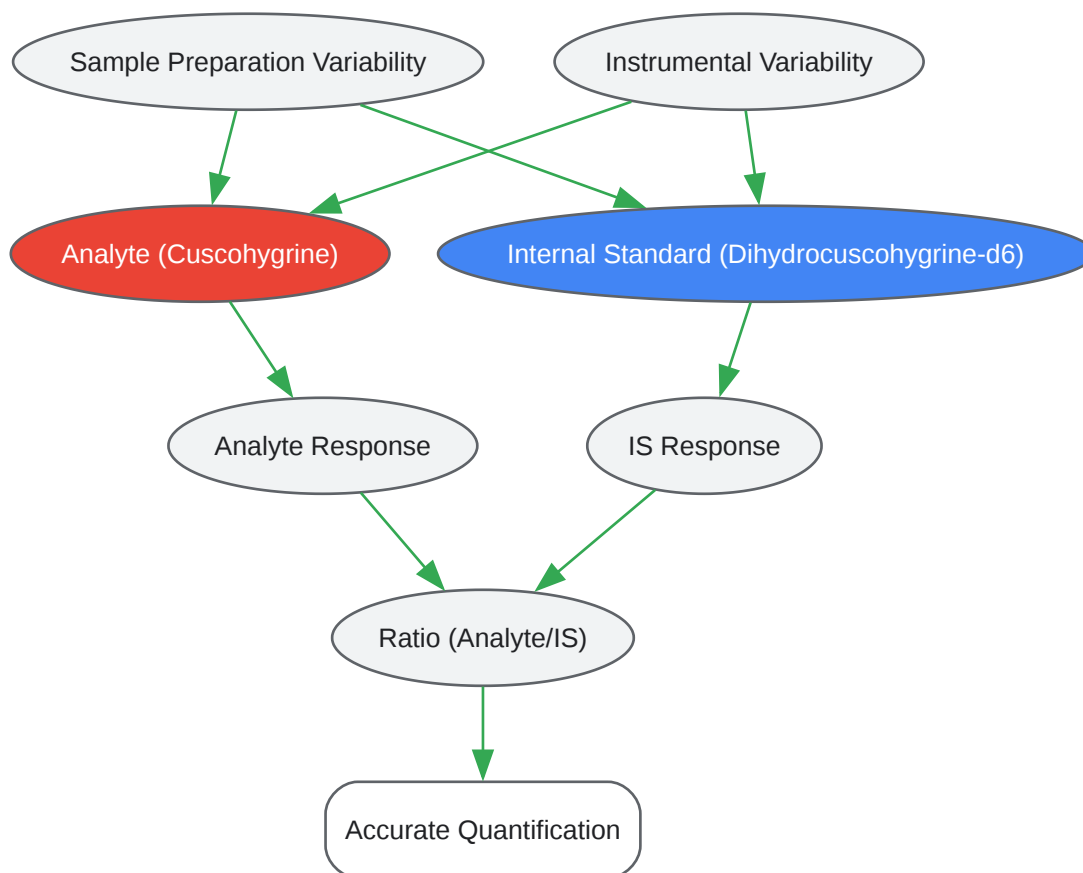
Sample Preparation Variability

Instrumental Variability

Analyte (Cuscohygrine)

Internal Standard (Dihydrocuscohygrine-d6)

Analyte Response

IS Response

Ratio (Analyte/IS)

Accurate Quantification